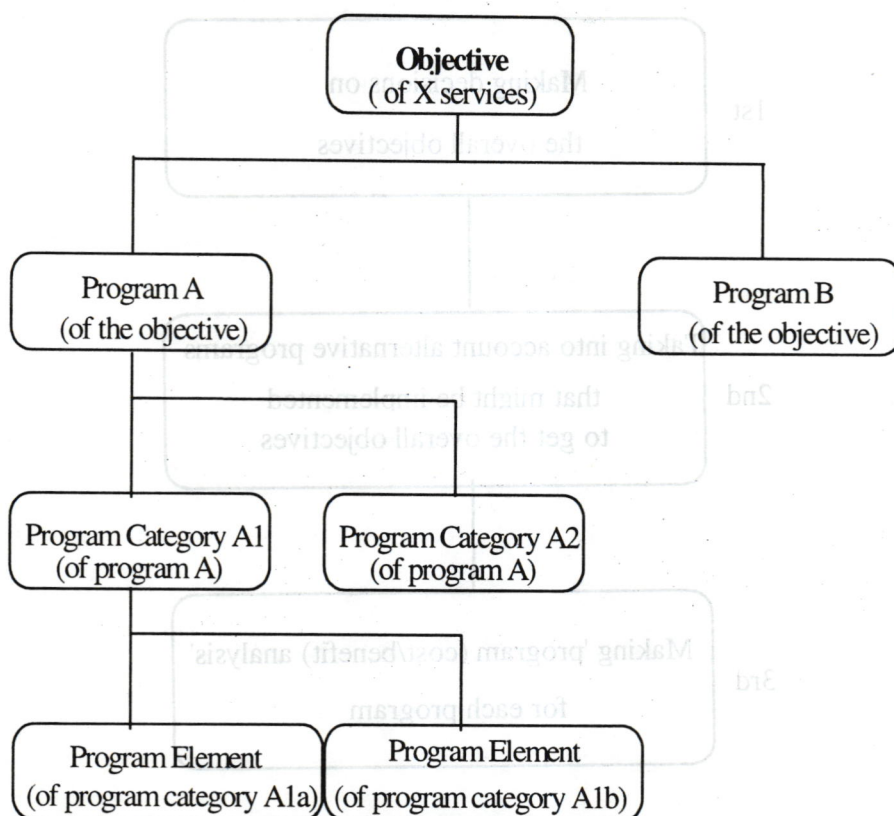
**Objective**
( of X services)

Program A
(of the objective)

Program B
(of the objective)

Program Category A1
(of program A)

Program Category A2
(of program A)

Program Element
(of program category A1a)

Program Element
(of program category A1b)